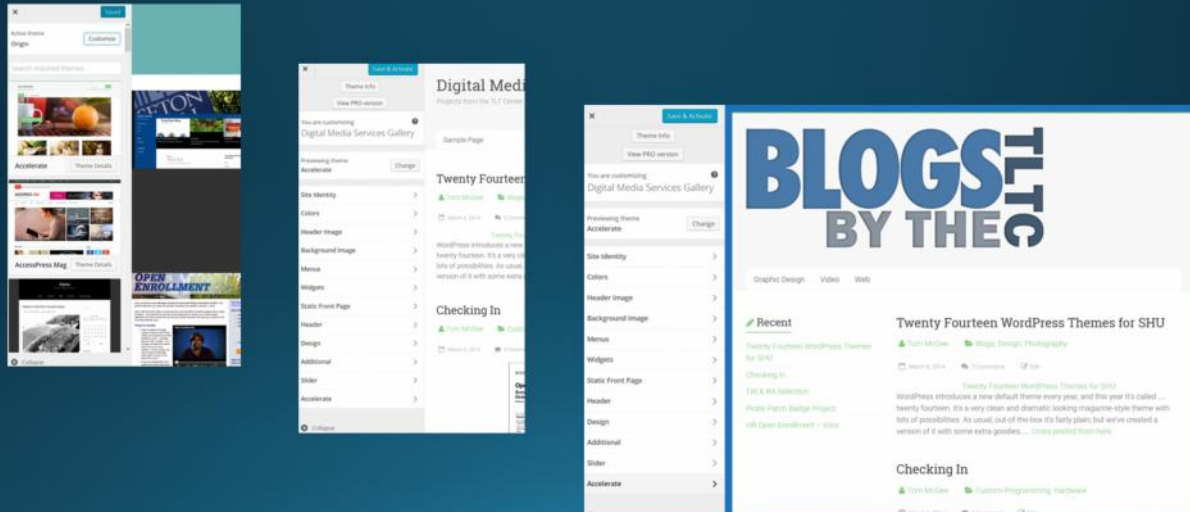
Saved
Active theme
Origin
Customize
Search installed themes...
Accelerate
Theme Details
AccessPress Mag
Theme Details
OPEN ENROLLMENT
Collapse

Save & Activate
Theme Info
View PRO version
You are customizing
Digital Media Services Gallery
Previewing theme
Accelerate
Change
Site Identity
Colors
Header Image
Background Image
Menus
Widgets
Static Front Page
Header
Design
Additional
Slider
Accelerate
Collapse

Digital Medi
Projects from the TLT Center
Sample Page
Twenty Fourteen
Tom McGee
March 6, 2014
Twenty Fo
WordPress introduces a new
twenty fourteen. It's a very cl
lots of possibilities. As usual,
version of it with some extra
Checking In
Tom McGee
March 6, 2014

Save & Activate
Theme Info
View PRO version
You are customizing
Digital Media Services Gallery
Previewing theme
Accelerate
Change
Site Identity
Colors
Header Image
Background Image
Menus
Widgets
Static Front Page
Header
Design
Additional
Slider
Accelerate

BLOGS BY THE TLTC
Graphic Design
Video
Web
Recent
Twenty Fourteen WordPress Themes for SHU
Checking In
TIR & RA Selection
Pirate Patch Badge Project
HR Open Enrollment – Intro
Twenty Fourteen WordPress Themes for SHU
Tom McGee
Blogs, Design, Photography
March 6, 2014
0 Comments
Edit
Twenty Fourteen WordPress Themes for SHU
WordPress introduces a new default theme every year, and this year it's called ... twenty fourteen. It's a very clean and dramatic looking magazine-style theme with lots of possibilities. As usual, out-of-the-box it's fairly plain, but we've created a version of it with some extra goodies. ... Cross posted from here.
Checking In
Tom McGee
Custom Programming, Hardware